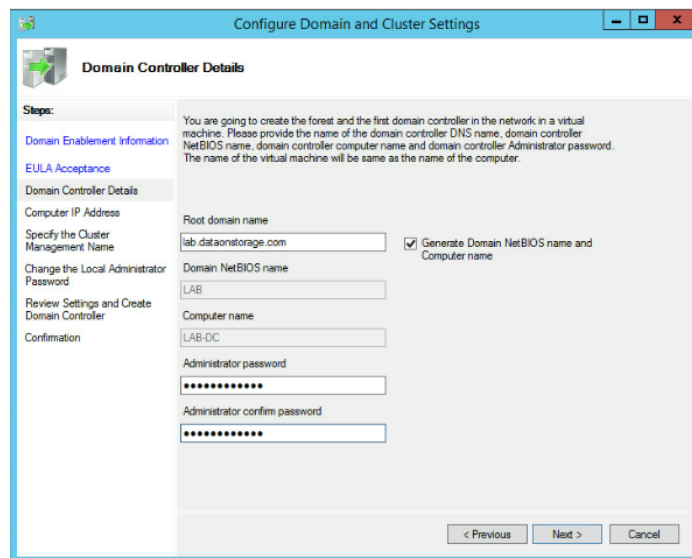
Configure Domain and Cluster Settings

Domain Controller Details

Steps:

Domain Enablement Information

EULA Acceptance

Domain Controller Details

Computer IP Address

Specify the Cluster Management Name

Change the Local Administrator Password

Review Settings and Create Domain Controller

Confirmation

You are going to create the forest and the first domain controller in the network in a virtual machine. Please provide the name of the domain controller DNS name, domain controller NetBIOS name, domain controller computer name and domain controller Administrator password. The name of the virtual machine will be same as the name of the computer.

Root domain name

lab.dataonstorage.com

Generate Domain NetBIOS name and Computer name

Domain NetBIOS name

LAB

Computer name

LAB-DC

Administrator password

••••••••••••

Administrator confirm password

••••••••••••

< Previous

Next >

Cancel